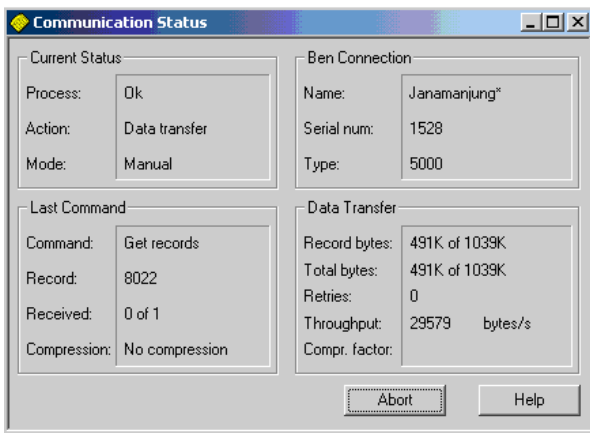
Communication Status

Current Status
Process: Ok
Action: Data transfer
Mode: Manual

Ben Connection
Name: Janamanjung*
Serial num: 1528
Type: 5000

Last Command
Command: Get records
Record: 8022
Received: 0 of 1
Compression: No compression

Data Transfer
Record bytes: 491K of 1039K
Total bytes: 491K of 1039K
Retries: 0
Throughput: 29579 bytes/s
Compr. factor:

Abort
Help